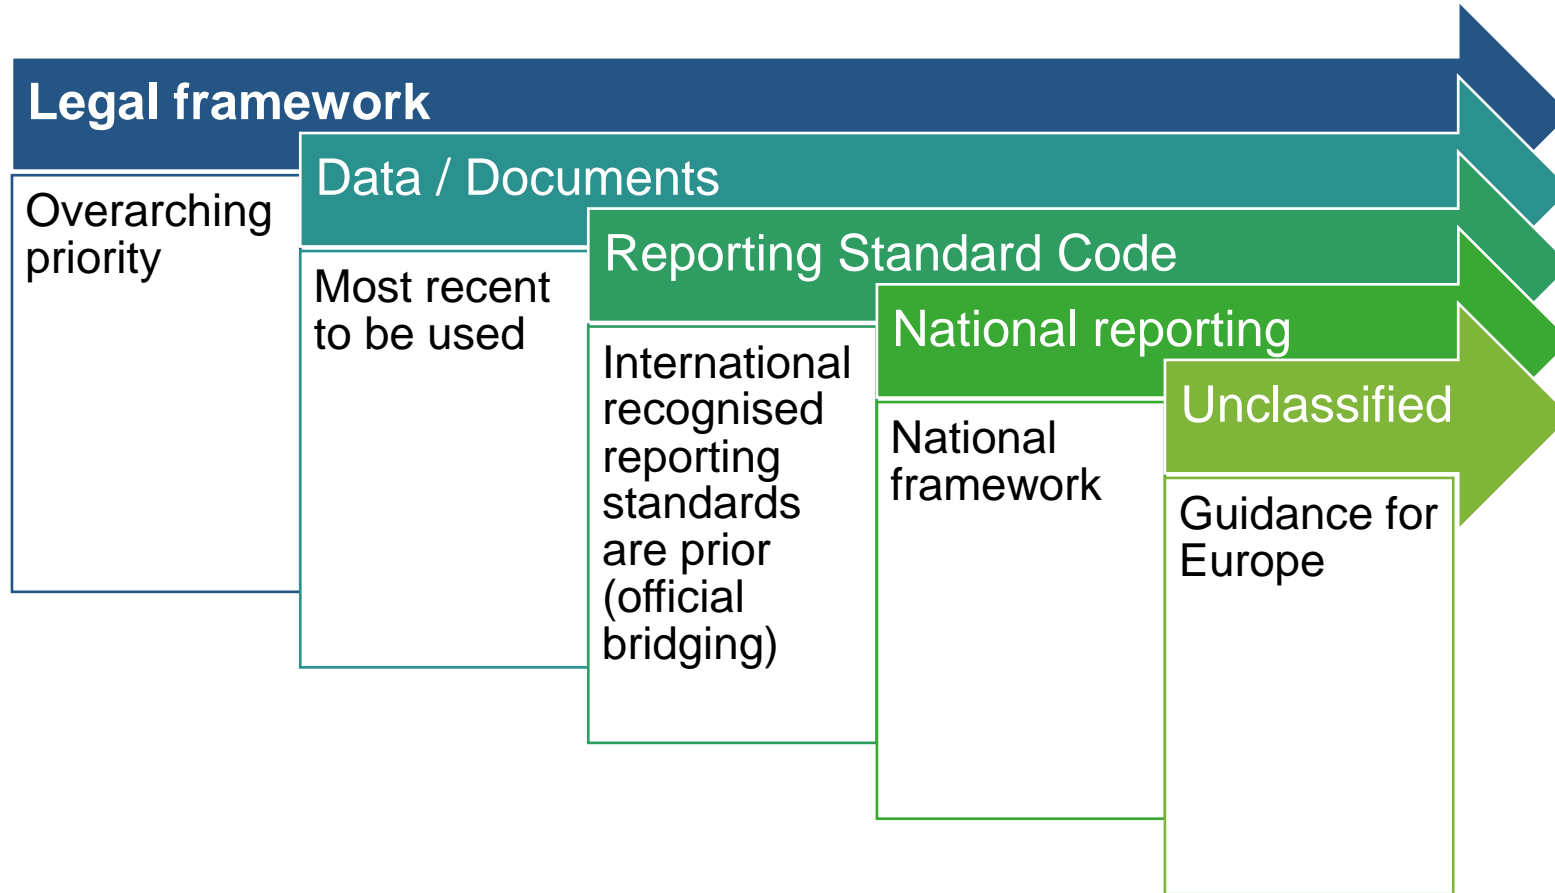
Legal framework

Overarching priority

Data / Documents

Most recent to be used

Reporting Standard Code

International recognised reporting standards are prior (official bridging)

National reporting

National framework

Unclassified

Guidance for Europe